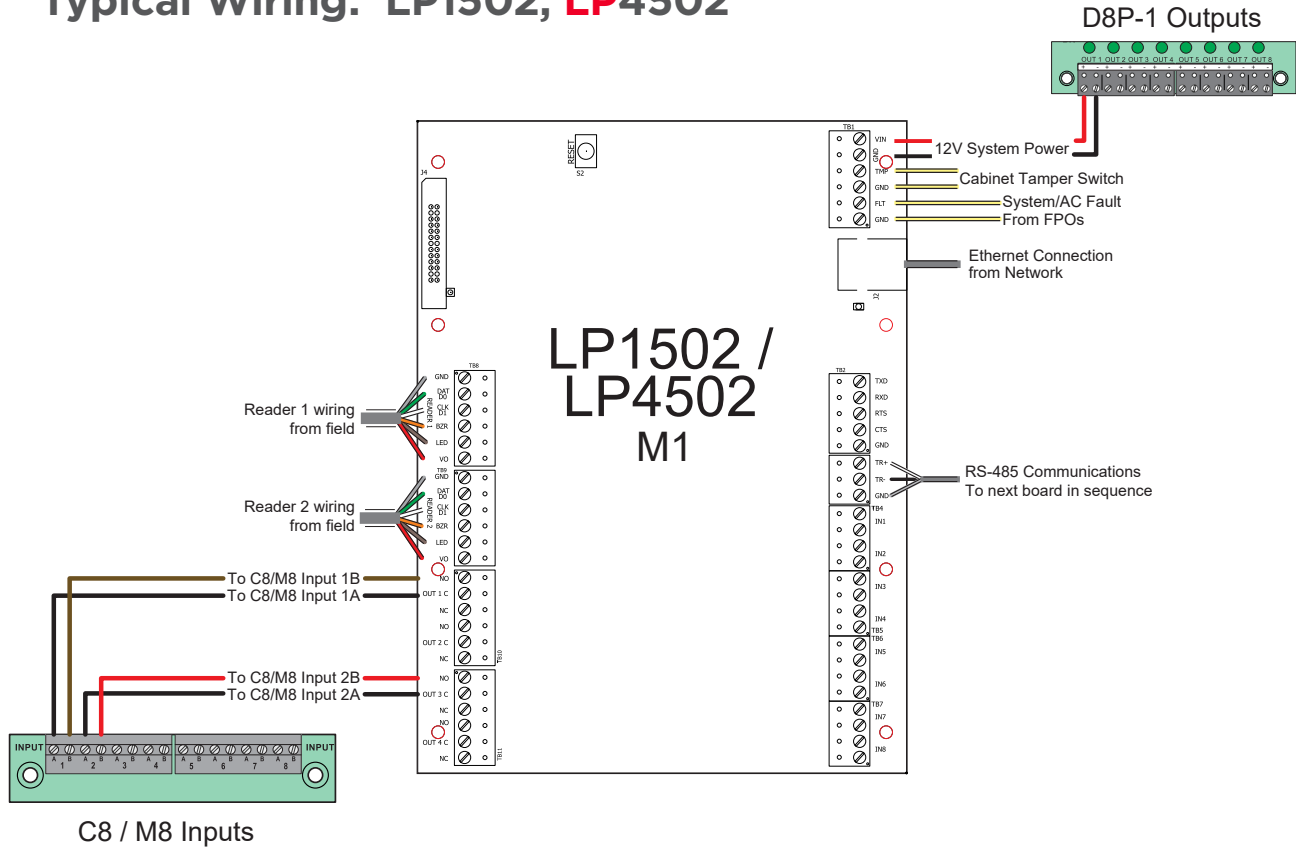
Typical Wiring: LP1502, LP4502

D8P-1 Outputs

OUT 1 OUT 2 OUT 3 OUT 4 OUT 5 OUT 6 OUT 7 OUT 8

RESET
S2

TB1
VIN
GND
TMP
GND
FLT
GND

12V System Power
Cabinet Tamper Switch
System/AC Fault
From FPOs

Ethernet Connection
from Network

J4

J2

LP1502 /
LP4502
M1

TB8
GND
DAT D0
CLK D1
BZR
LED
VO
READER 1

Reader 1 wiring
from field

TB9
GND
DAT D0
CLK D1
BZR
LED
VO
READER 2

Reader 2 wiring
from field

TB2
TXD
RXD
RTS
CTS
GND

TR+
TR-
GND

RS-485 Communications
To next board in sequence

TB4
IN1
IN2
IN3
IN4
TB5
TB6
IN5
IN6
TB7
IN7
IN8

To C8/M8 Input 1B
To C8/M8 Input 1A

NO
OUT 1 C
NC
NO
OUT 2 C
NC
TB10

To C8/M8 Input 2B
To C8/M8 Input 2A

NO
OUT 3 C
NC
NO
OUT 4 C
NC
TB11

INPUT
A B A B A B A B
1 2 3 4
A B A B A B A B
5 6 7 8
INPUT

C8 / M8 Inputs